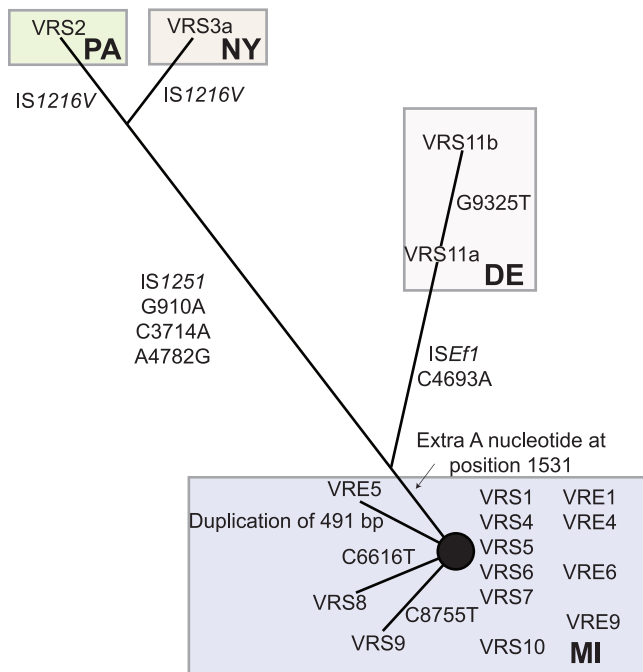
VRS2
PA

VRS3a
NY

IS1216V

IS1216V

VRS11b

G9325T

VRS11a
DE

IS1251
G910A
C3714A
A4782G

ISEf1
C4693A

Extra A nucleotide at position 1531

VRE5

Duplication of 491 bp

C6616T

VRS8

C8755T

VRS9

VRS1
VRS4
VRS5
VRS6
VRS7
VRS10

VRE1
VRE4
VRE6
VRE9

MI